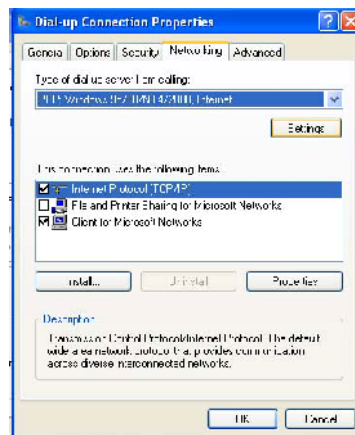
Dial-up Connection Properties

General | Options | Security | Networking | Advanced

Type of dial-up server I am calling:

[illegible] Windows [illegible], Internet

Settings

This connection uses the following items:

Internet Protocol (TCP/IP)

File and Printer Sharing for Microsoft Networks

Client for Microsoft Networks

Install... | Uninstall | Properties

Description

Transmission Control Protocol/Internet Protocol. The default wide area network protocol that provides communication across diverse interconnected networks.

OK | Cancel